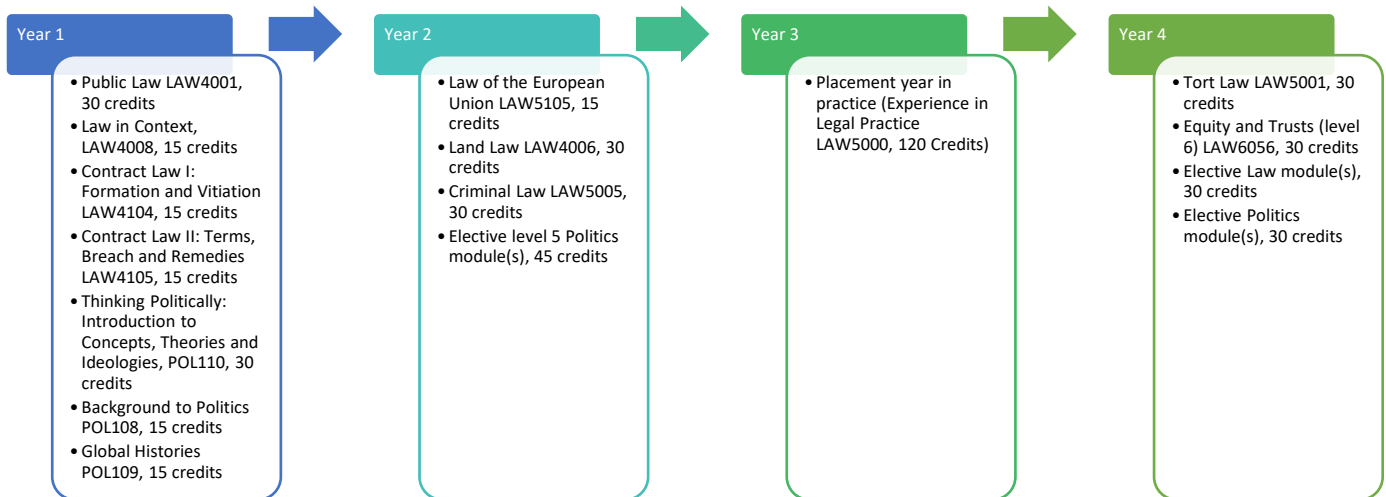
Year 1

- Public Law LAW4001, 30 credits
- Law in Context, LAW4008, 15 credits
- Contract Law I: Formation and Vitiation LAW4104, 15 credits
- Contract Law II: Terms, Breach and Remedies LAW4105, 15 credits
- Thinking Politically: Introduction to Concepts, Theories and Ideologies, POL110, 30 credits
- Background to Politics POL108, 15 credits
- Global Histories POL109, 15 credits

Year 2

- Law of the European Union LAW5105, 15 credits
- Land Law LAW4006, 30 credits
- Criminal Law LAW5005, 30 credits
- Elective level 5 Politics module(s), 45 credits

Year 3

- Placement year in practice (Experience in Legal Practice LAW5000, 120 Credits)

Year 4

- Tort Law LAW5001, 30 credits
- Equity and Trusts (level 6) LAW6056, 30 credits
- Elective Law module(s), 30 credits
- Elective Politics module(s), 30 credits